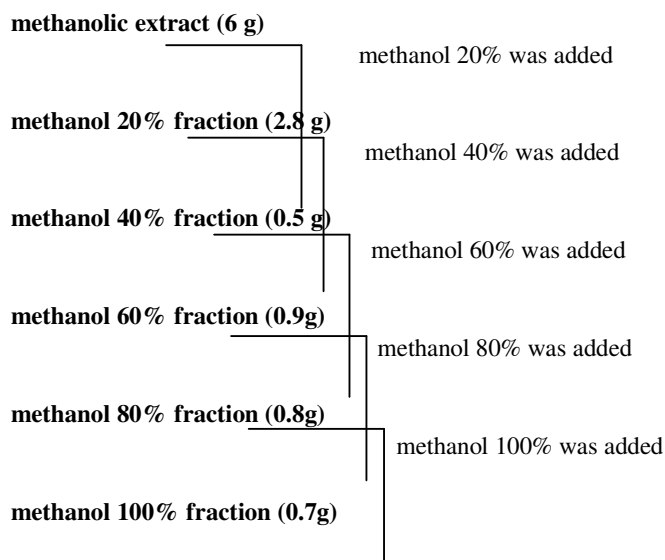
methanolic extract (6 g)

methanol 20% was added

methanol 20% fraction (2.8 g)

methanol 40% was added

methanol 40% fraction (0.5 g)

methanol 60% was added

methanol 60% fraction (0.9g)

methanol 80% was added

methanol 80% fraction (0.8g)

methanol 100% was added

methanol 100% fraction (0.7g)